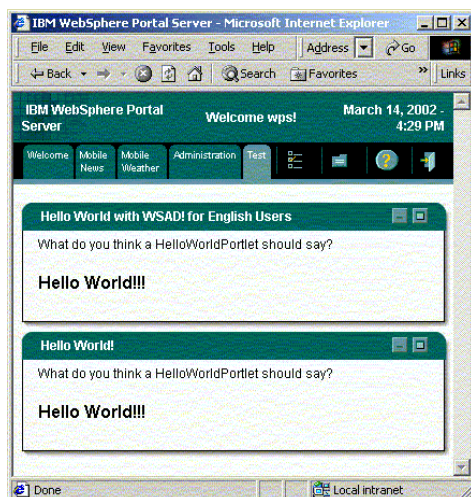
IBM WebSphere Portal Server - Microsoft Internet Explorer

File Edit View Favorites Tools Help Address Go

Back Search Favorites Links

IBM WebSphere Portal Server

Welcome wps!

March 14, 2002 - 4:29 PM

Welcome Mobile News Mobile Weather Administration Test

Hello World with WSAD! for English Users

What do you think a HelloWorldPortlet should say?

Hello World!!!

Hello World!

What do you think a HelloWorldPortlet should say?

Hello World!!!

Done Local intranet